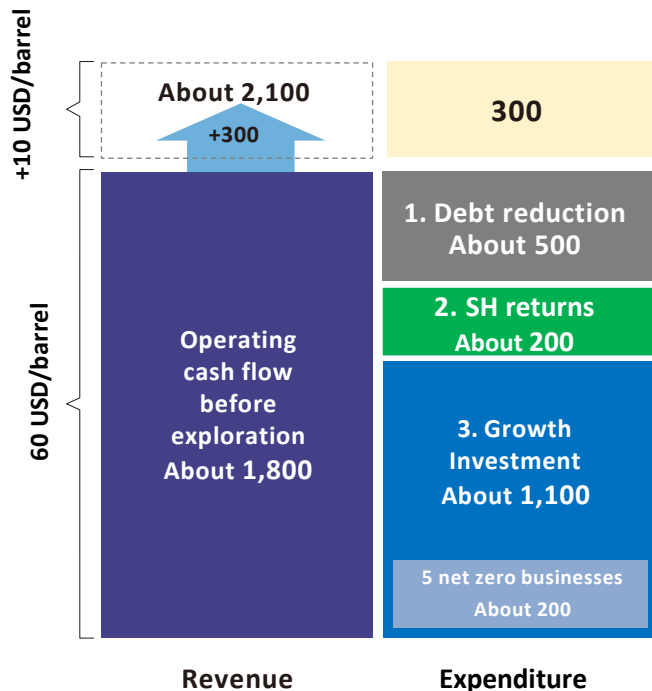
+10 USD/barrel

About 2,100

+300

300

60 USD/barrel

Operating cash flow before exploration About 1,800

1. Debt reduction About 500

2. SH returns About 200

3. Growth Investment About 1,100

5 net zero businesses About 200

Revenue

Expenditure